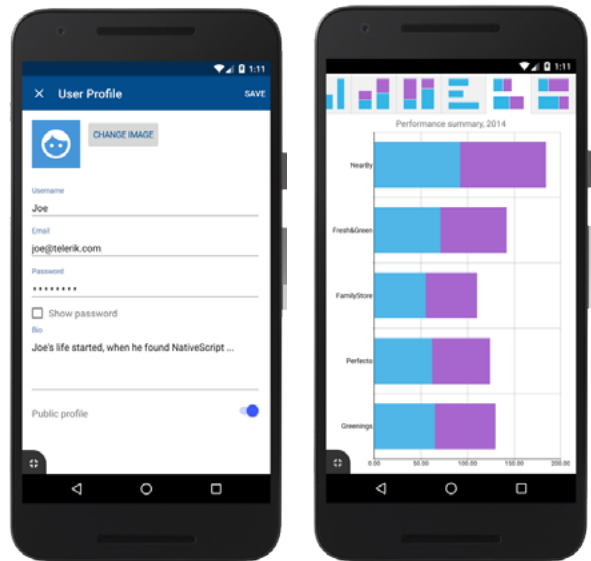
1:11

User Profile

SAVE

CHANGE IMAGE

Username

Joe

Email

joe@telerik.com

Password

••••••••

Show password

Bio

Joe's life started, when he found NativeScript ...

Public profile

1:11

Performance summary, 2014

NearBy

Fresh&Green

FamilyStore

Perfecto

Greenings

0.00

50.00

100.00

150.00

200.00